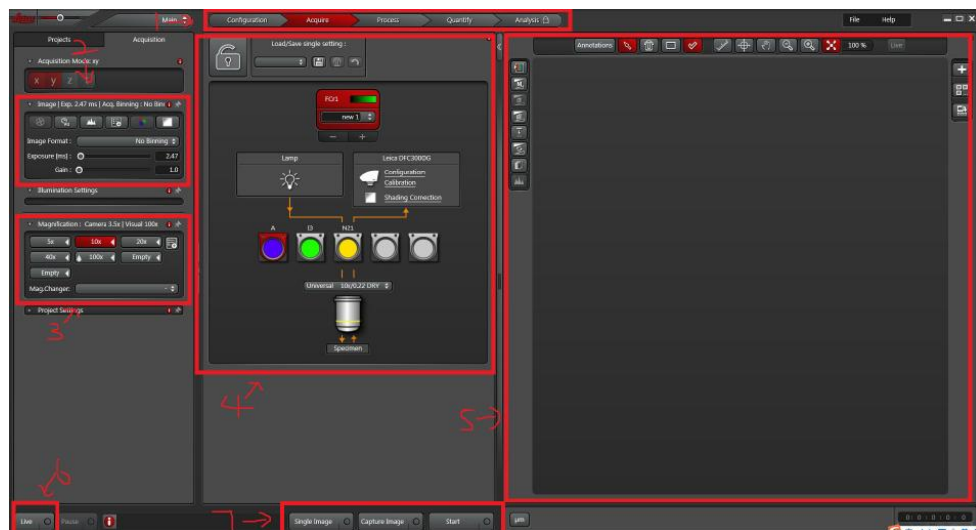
Main

Configuration Acquire Process Quantify Analysis

File Help

Projects Acquisition

2

Acquisition Mode: xy

x y z

Image | Exp. 2.47 ms | Acq. Binning : No Bin

Image Format : No Binning

Exposure [ms] : 2.47

Gain : 1.0

Illumination Settings

Magnification : Camera 3.5x | Visual 100x

5x 10x 20x

40x 100x Empty

Empty

Mag.Changer:

Project Settings

3

Load/Save single setting :

FCt1

new 1

Lamp

Leica DFC3000G

Configuration

Calibration

Shading Correction

A D N21

Universal 10x/0.22 DRY

Specimen

4

Annotations 100 % Live

5

6

Live Pause

7

Single Image Capture Image Start

0 : 0 : 0 : 0 : 0